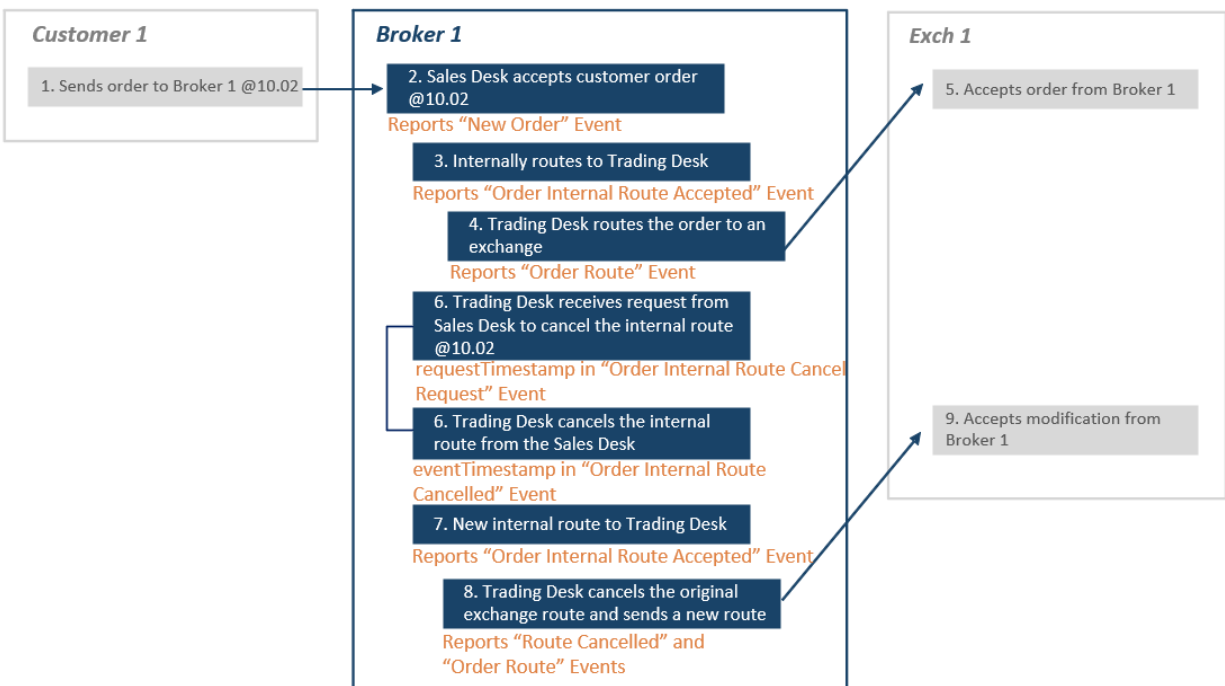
Customer 1

1. Sends order to Broker 1 @10.02

Broker 1

2. Sales Desk accepts customer order @10.02

Reports “New Order” Event

3. Internally routes to Trading Desk

Reports “Order Internal Route Accepted” Event

4. Trading Desk routes the order to an exchange

Reports “Order Route” Event

6. Trading Desk receives request from Sales Desk to cancel the internal route @10.02

requestTimestamp in “Order Internal Route Cancel Request” Event

6. Trading Desk cancels the internal route from the Sales Desk

eventTimestamp in “Order Internal Route Cancelled” Event

7. New internal route to Trading Desk

Reports “Order Internal Route Accepted” Event

8. Trading Desk cancels the original exchange route and sends a new route

Reports “Route Cancelled” and “Order Route” Events

Exch 1

5. Accepts order from Broker 1

9. Accepts modification from Broker 1